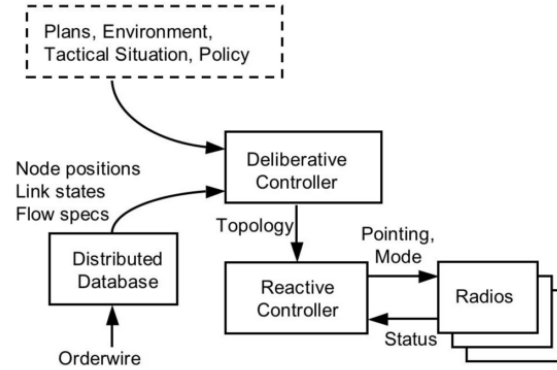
Plans, Environment, Tactical Situation, Policy

Node positions
Link states
Flow specs

Deliberative Controller

Topology

Distributed Database

Orderwire

Reactive Controller

Pointing, Mode

Radios

Status